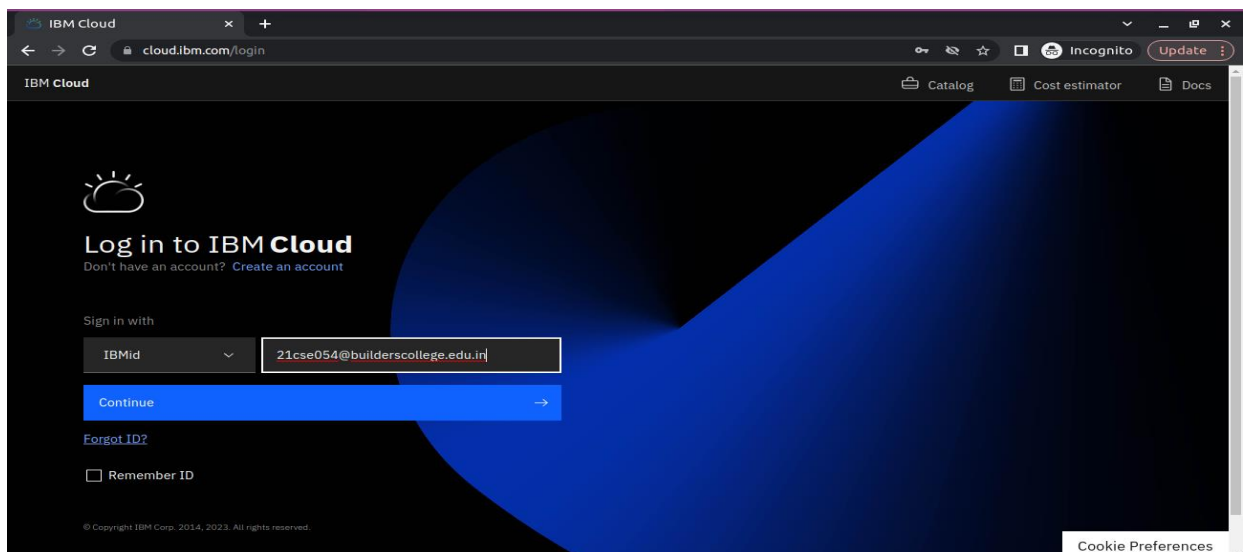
IBM Cloud

cloud.ibm.com/login

Incognito

Update

IBM Cloud

Catalog

Cost estimator

Docs

Log in to IBM Cloud

Don't have an account? Create an account

Sign in with

IBMid

21cse054@builderscollege.edu.in

Continue

Forgot ID?

Remember ID

© Copyright IBM Corp. 2014, 2023. All rights reserved.

Cookie Preferences